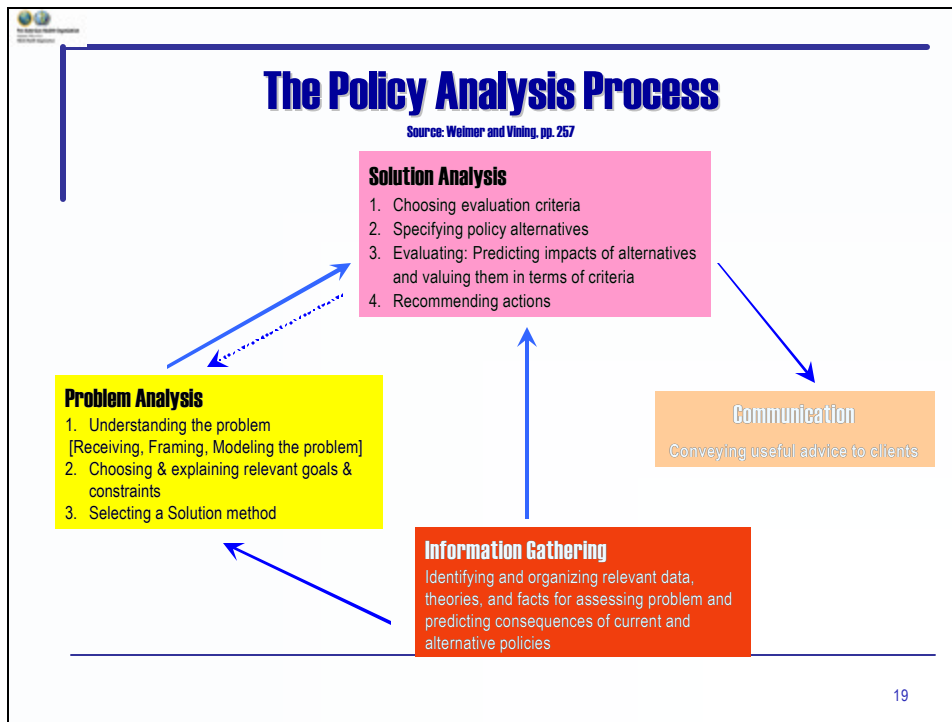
Pan American Health Organization
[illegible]
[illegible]

The Policy Analysis Process

Source: Weimer and Vining, pp. 257

Solution Analysis
1. Choosing evaluation criteria
2. Specifying policy alternatives
3. Evaluating: Predicting impacts of alternatives and valuing them in terms of criteria
4. Recommending actions

Problem Analysis
1. Understanding the problem [Receiving, Framing, Modeling the problem]
2. Choosing & explaining relevant goals & constraints
3. Selecting a Solution method

Communication
Conveying useful advice to clients

Information Gathering
Identifying and organizing relevant data, theories, and facts for assessing problem and predicting consequences of current and alternative policies

19